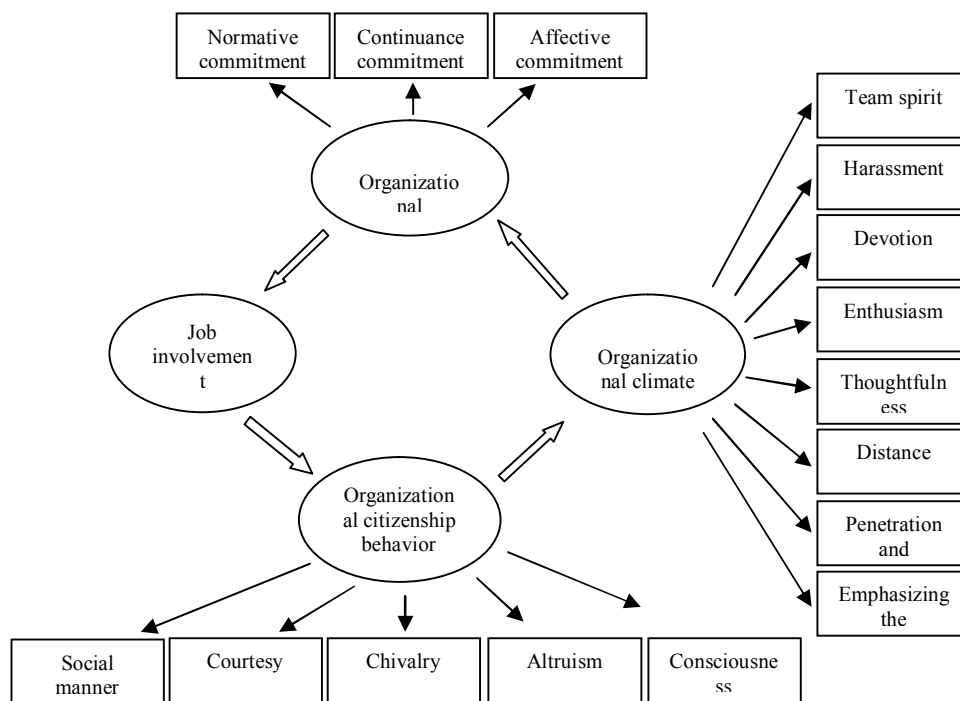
Normative commitment

Continuance commitment

Affective commitment

Organizatio nal

Team spirit

Harassment

Devotion

Enthusiasm

Thoughtfulness

Distance

Penetration and

Emphasizing the

Job involvement

Organizatio nal climate

Organizational citizenship behavior

Social manner

Courtesy

Chivalry

Altruism

Consciousness